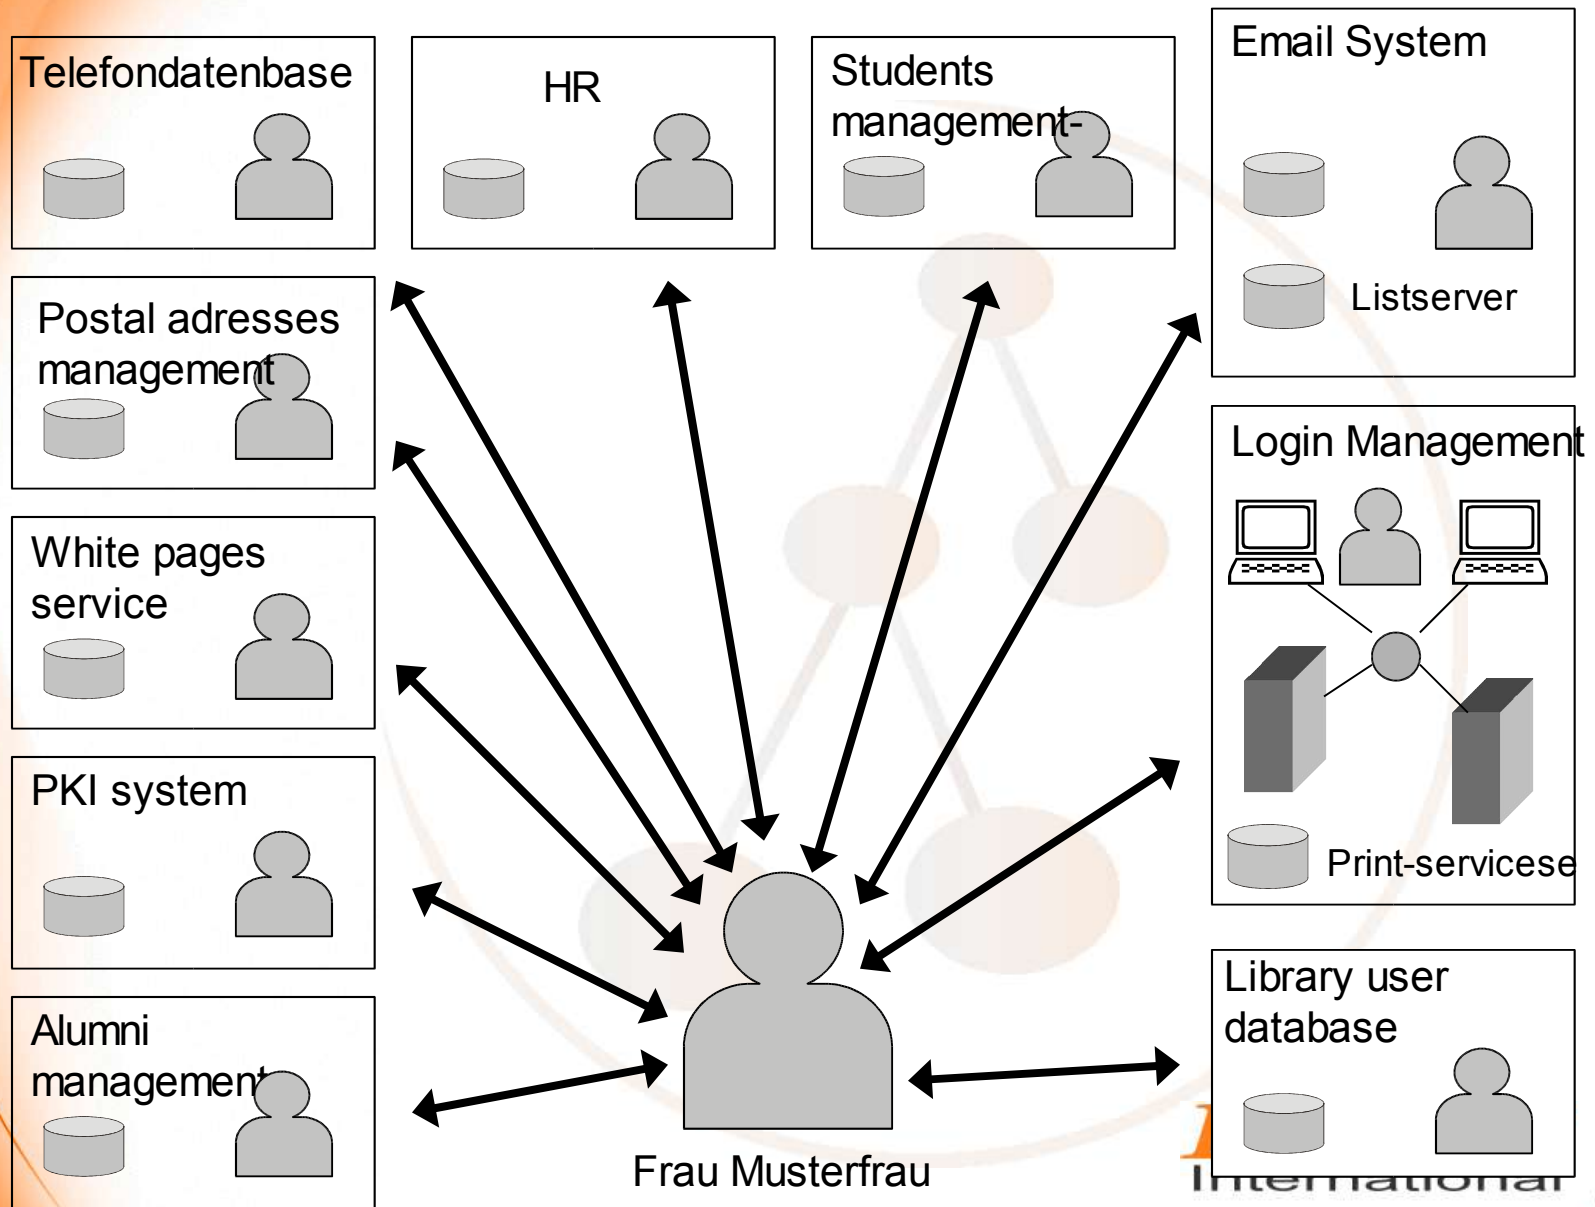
Telefondatenbase

HR

Students management-

Email System

Listserver

Postal adresses management

Login Management

Print-servicese

White pages service

PKI system

Alumni management

Library user database

Frau Musterfrau

International